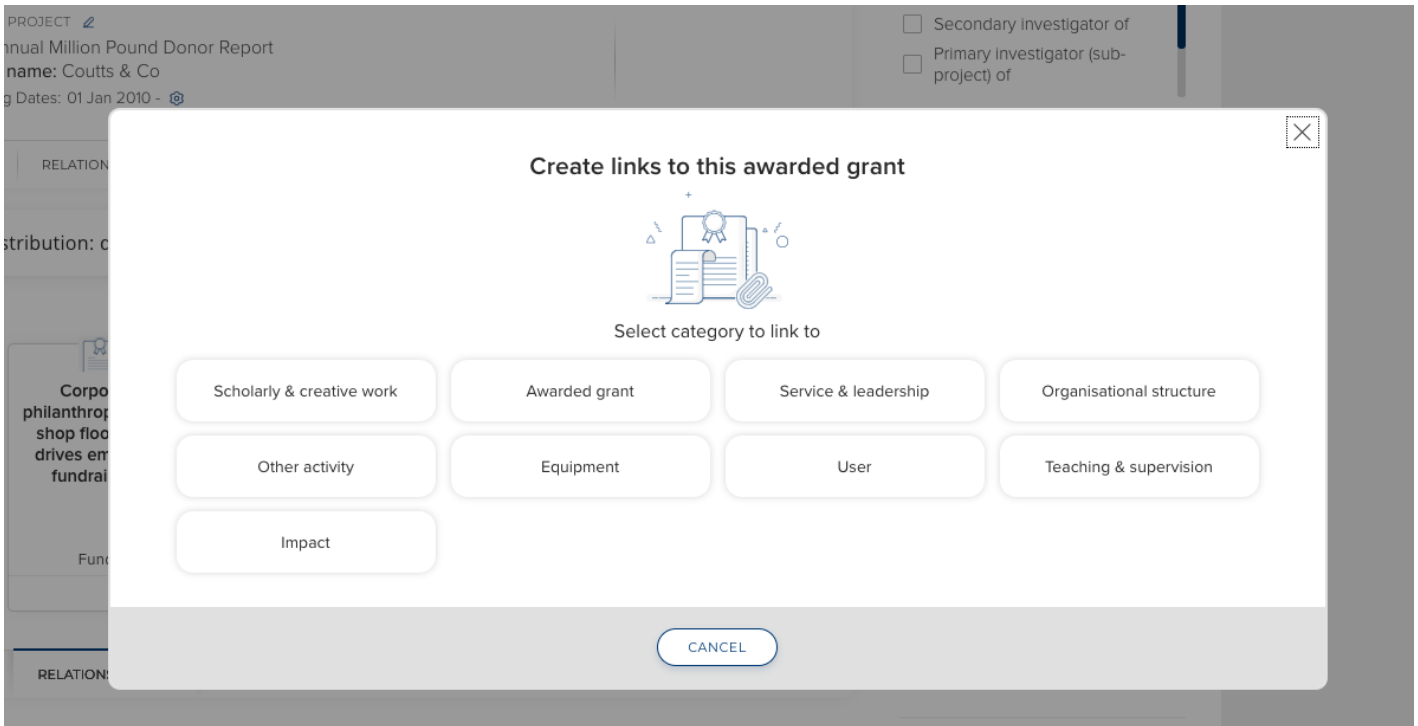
PROJECT
nnual Million Pound Donor Report
name: Coutts & Co
g Dates: 01 Jan 2010 -

RELATION

stribution: c

Corpo
philanthrop
shop floo
drives em
fundrai

Fun

RELATION

Secondary investigator of
Primary investigator (sub-project) of

Create links to this awarded grant

Select category to link to

Scholarly & creative work
Awarded grant
Service & leadership
Organisational structure
Other activity
Equipment
User
Teaching & supervision
Impact

CANCEL